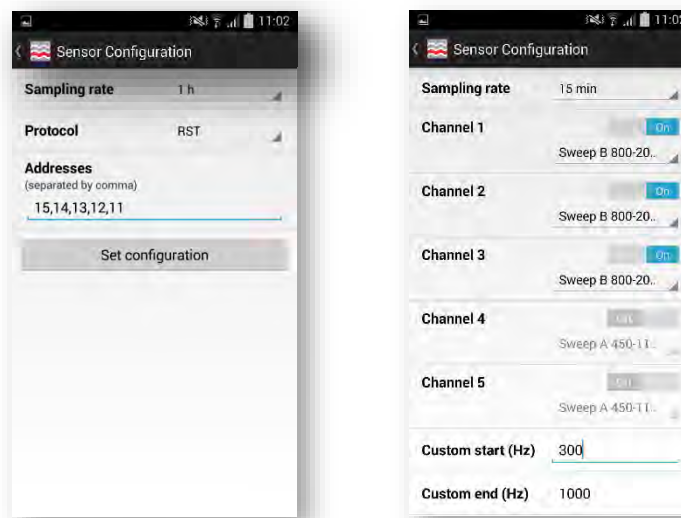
11:02

Sensor Configuration

Sampling rate 1 h

Protocol RST

Addresses
(separated by comma)

15,14,13,12,11

Set configuration

11:02

Sensor Configuration

Sampling rate 15 min

Channel 1 On
Sweep B 800-20..

Channel 2 On
Sweep B 800-20..

Channel 3 On
Sweep B 800-20..

Channel 4 Off
Sweep A 450-11..

Channel 5 Off
Sweep A 450-11..

Custom start (Hz) 300

Custom end (Hz) 1000